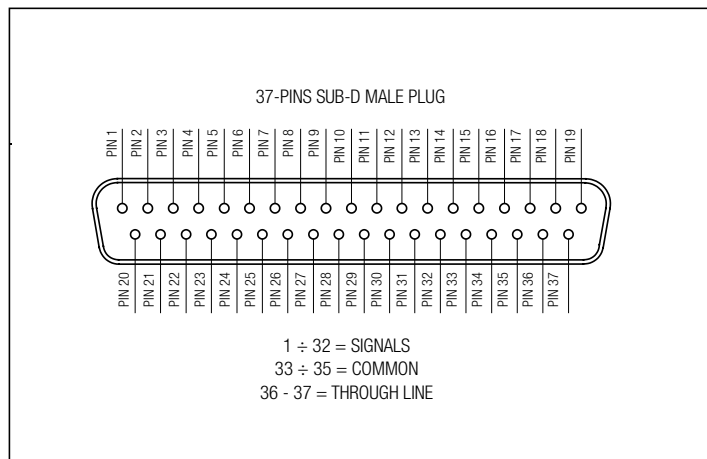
37-PINS SUB-D MALE PLUG

PIN 1 PIN 2 PIN 3 PIN 4 PIN 5 PIN 6 PIN 7 PIN 8 PIN 9 PIN 10 PIN 11 PIN 12 PIN 13 PIN 14 PIN 15 PIN 16 PIN 17 PIN 18 PIN 19

PIN 20 PIN 21 PIN 22 PIN 23 PIN 24 PIN 25 PIN 26 PIN 27 PIN 28 PIN 29 PIN 30 PIN 31 PIN 32 PIN 33 PIN 34 PIN 35 PIN 36 PIN 37

1 ÷ 32 = SIGNALS
33 ÷ 35 = COMMON
36 - 37 = THROUGH LINE